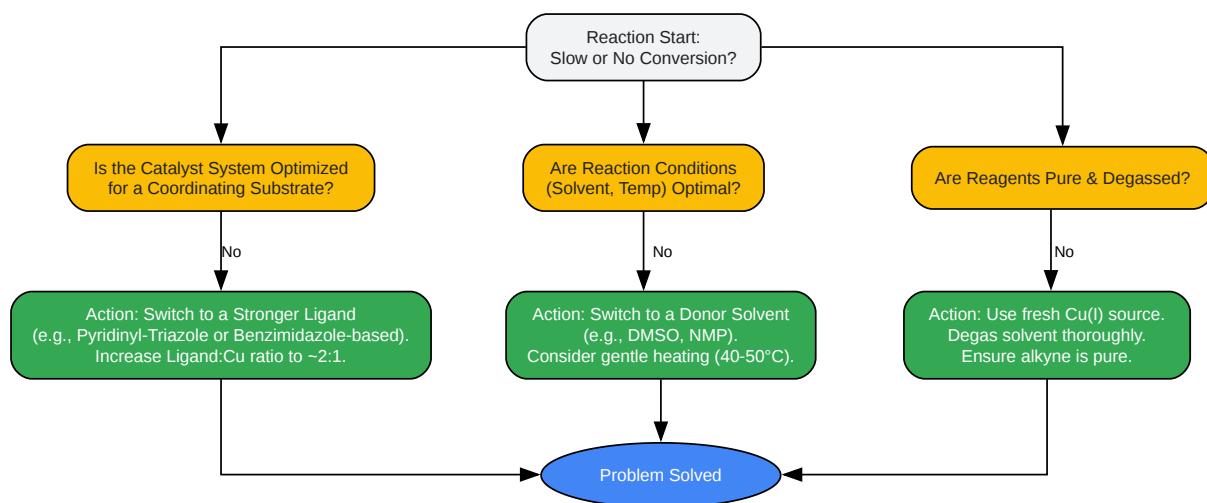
Reaction Start:
Slow or No Conversion?

Is the Catalyst System Optimized for a Coordinating Substrate?

No

Action: Switch to a Stronger Ligand (e.g., Pyridinyl-Triazole or Benzimidazole-based). Increase Ligand:Cu ratio to ~2:1.

Are Reaction Conditions (Solvent, Temp) Optimal?

No

Action: Switch to a Donor Solvent (e.g., DMSO, NMP). Consider gentle heating (40-50°C).

Are Reagents Pure & Degassed?

No

Action: Use fresh Cu(I) source. Degas solvent thoroughly. Ensure alkyne is pure.

Problem Solved